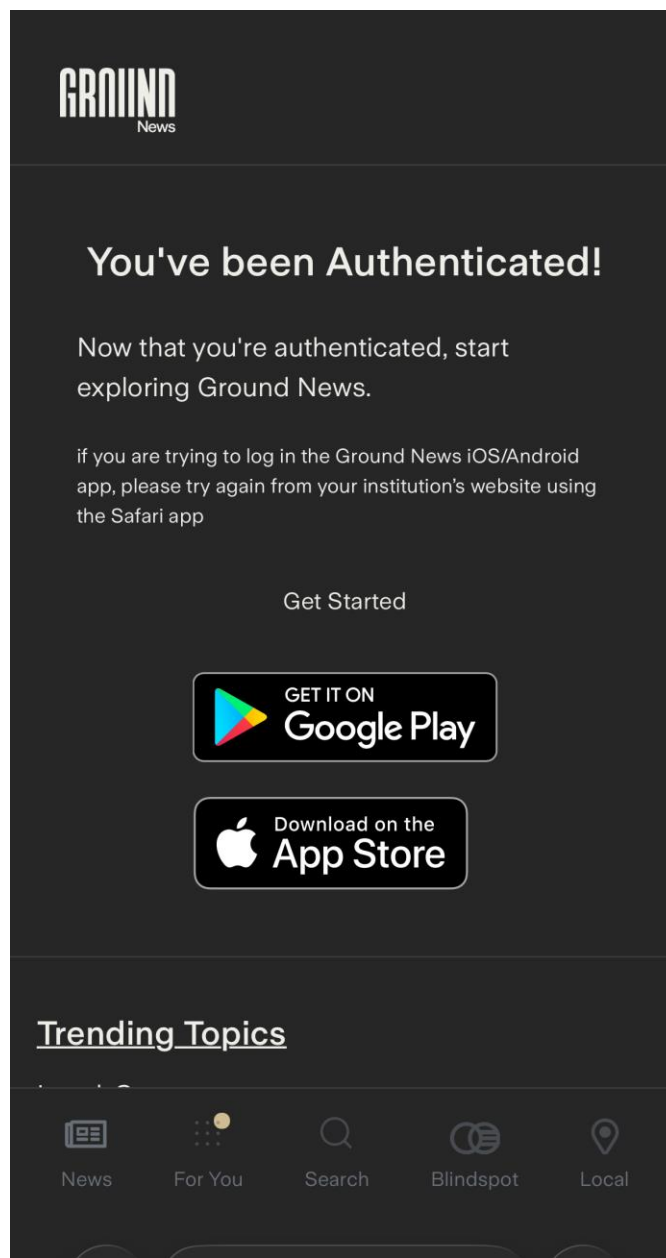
GROUND
News

You've been Authenticated!

Now that you're authenticated, start exploring Ground News.

if you are trying to log in the Ground News iOS/Android app, please try again from your institution's website using the Safari app

Get Started

GET IT ON
Google Play

Download on the
App Store

Trending Topics

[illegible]

News For You Search Blindspot Local